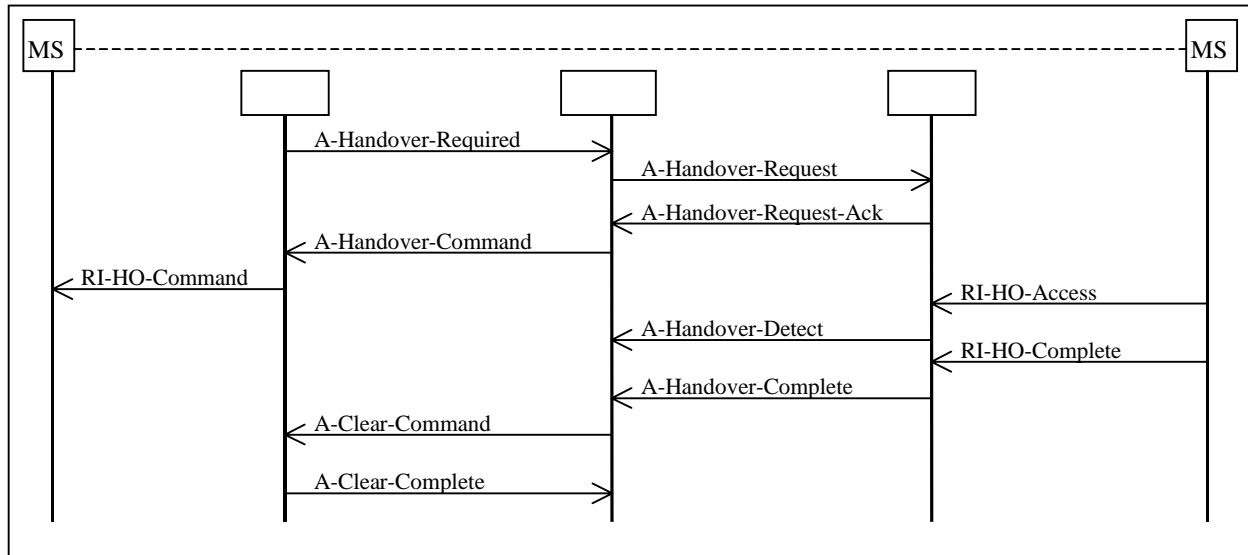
MS

MS

A-Handover-Required

A-Handover-Request

A-Handover-Request-Ack

A-Handover-Command

RI-HO-Command

RI-HO-Access

A-Handover-Detect

RI-HO-Complete

A-Handover-Complete

A-Clear-Command

A-Clear-Complete